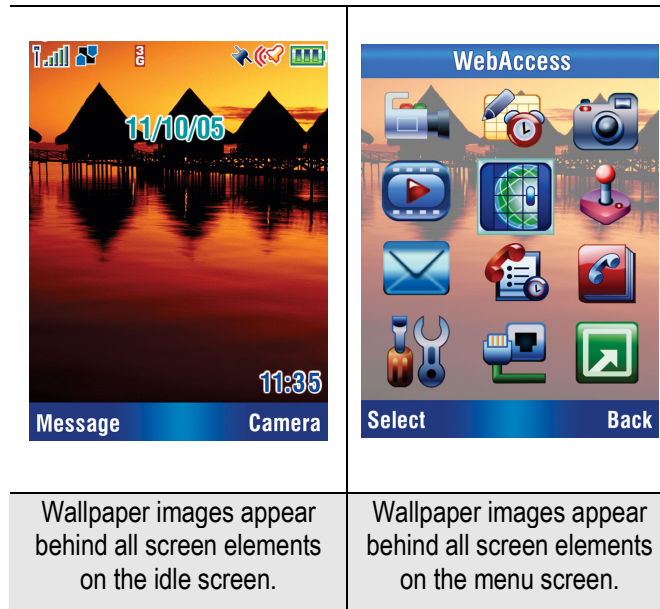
| 3G 11/10/05 11:35 Message Camera | WebAccess Select Back |
|---|---|
| Wallpaper images appear behind all screen elements on the idle screen. | Wallpaper images appear behind all screen elements on the menu screen. |